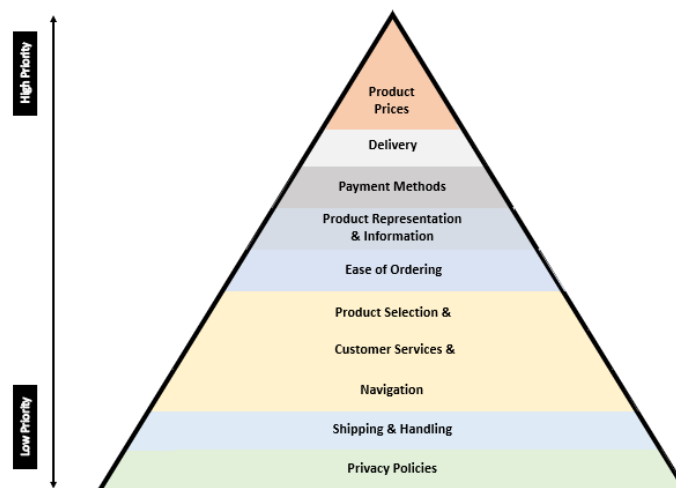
High Priority

Low Priority

Product Prices

Delivery

Payment Methods

Product Representation & Information

Ease of Ordering

Product Selection &

Customer Services &

Navigation

Shipping & Handling

Privacy Policies